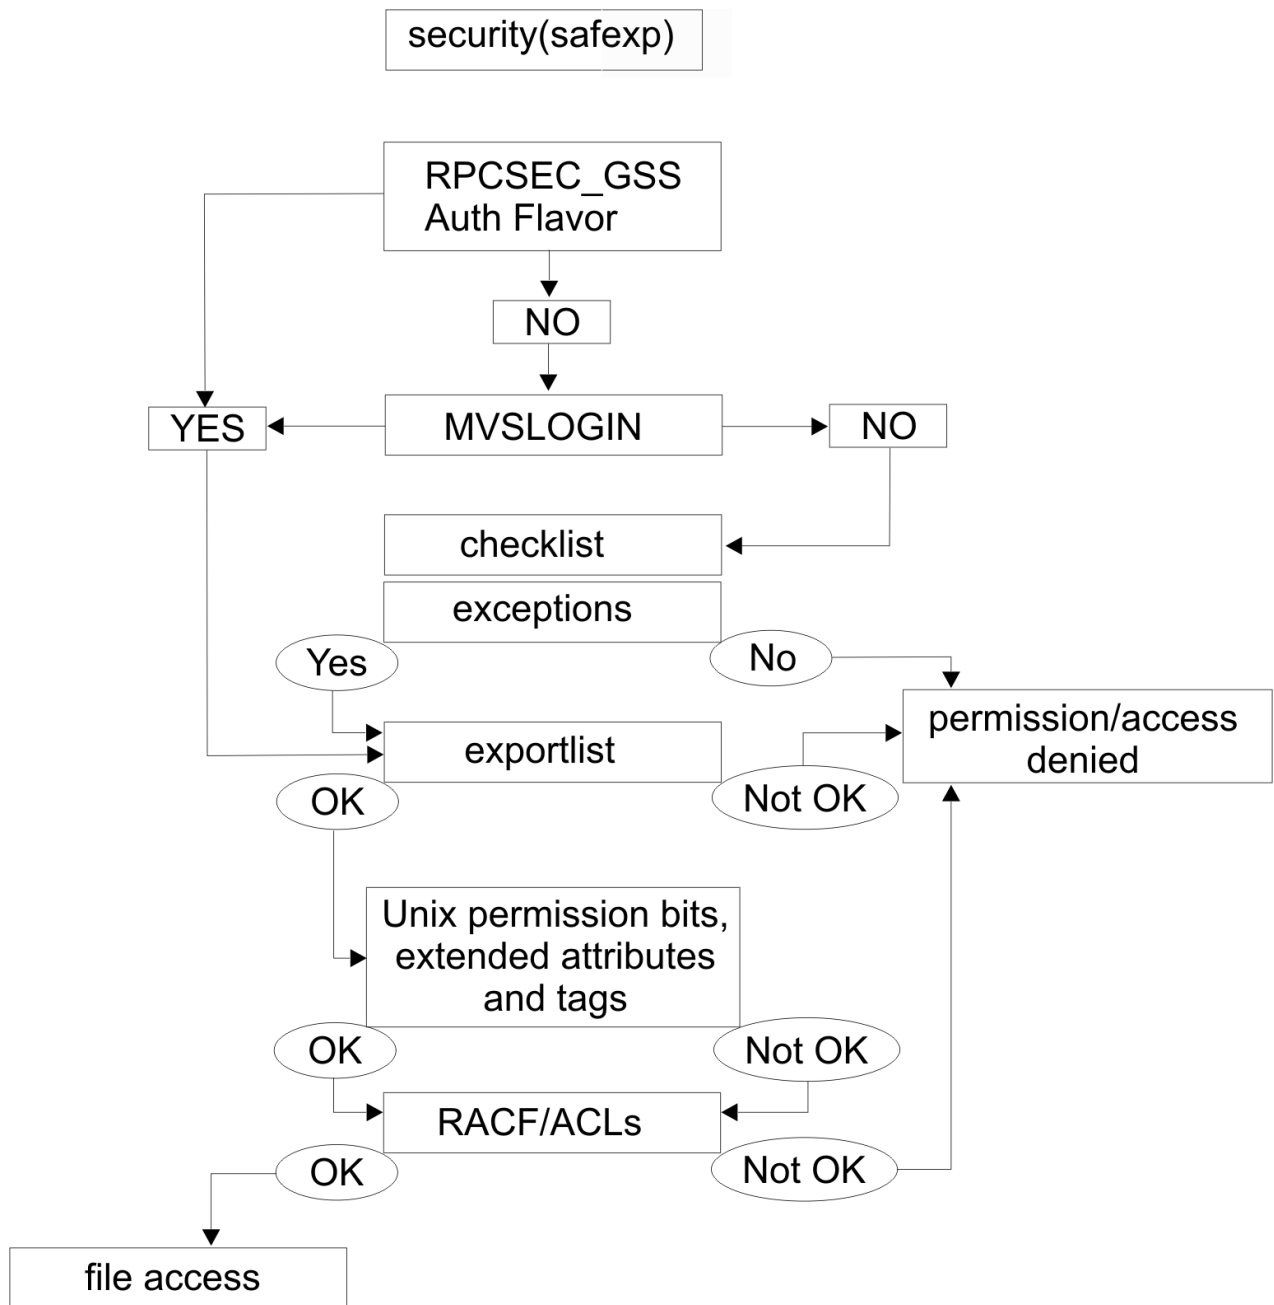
security(safexp)

RPCSEC_GSS
Auth Flavor

NO

YES

MVSLOGIN

NO

checklist

exceptions

Yes

No

permission/access denied

exportlist

OK

Not OK

Unix permission bits, extended attributes and tags

OK

Not OK

RACF/ACLs

OK

Not OK

file access